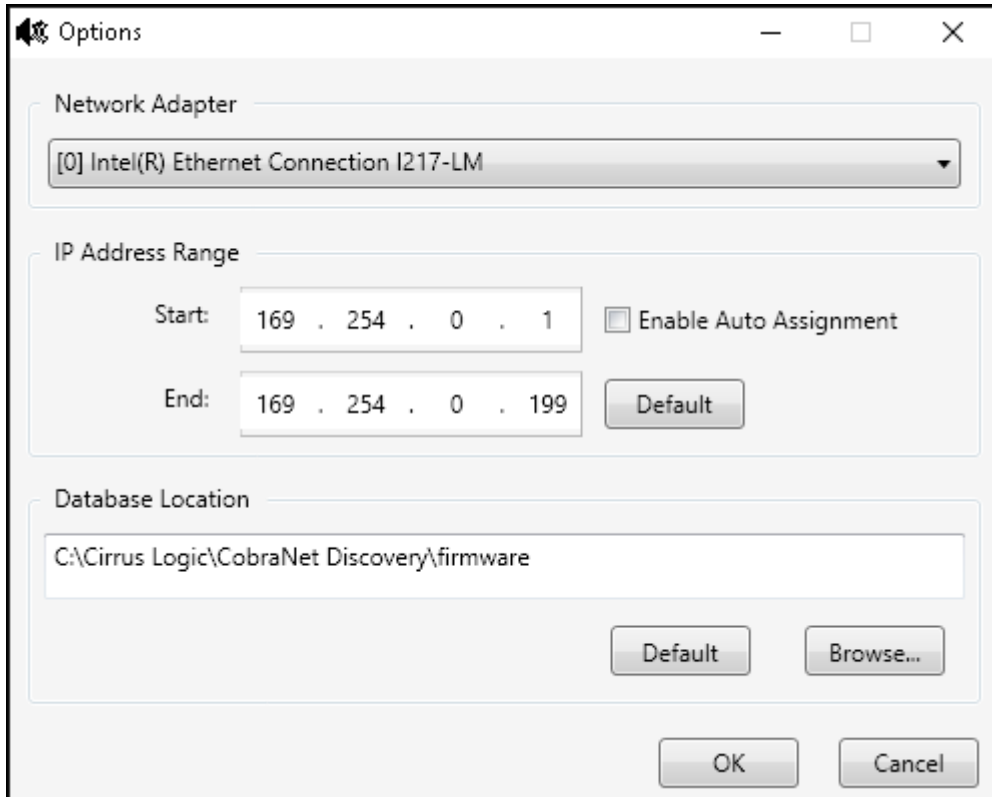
Options

Network Adapter

[0] Intel(R) Ethernet Connection I217-LM

IP Address Range

Start: 169 . 254 . 0 . 1

Enable Auto Assignment

End: 169 . 254 . 0 . 199

Default

Database Location

C:\Cirrus Logic\CobraNet Discovery\firmware

Default

Browse...

OK

Cancel